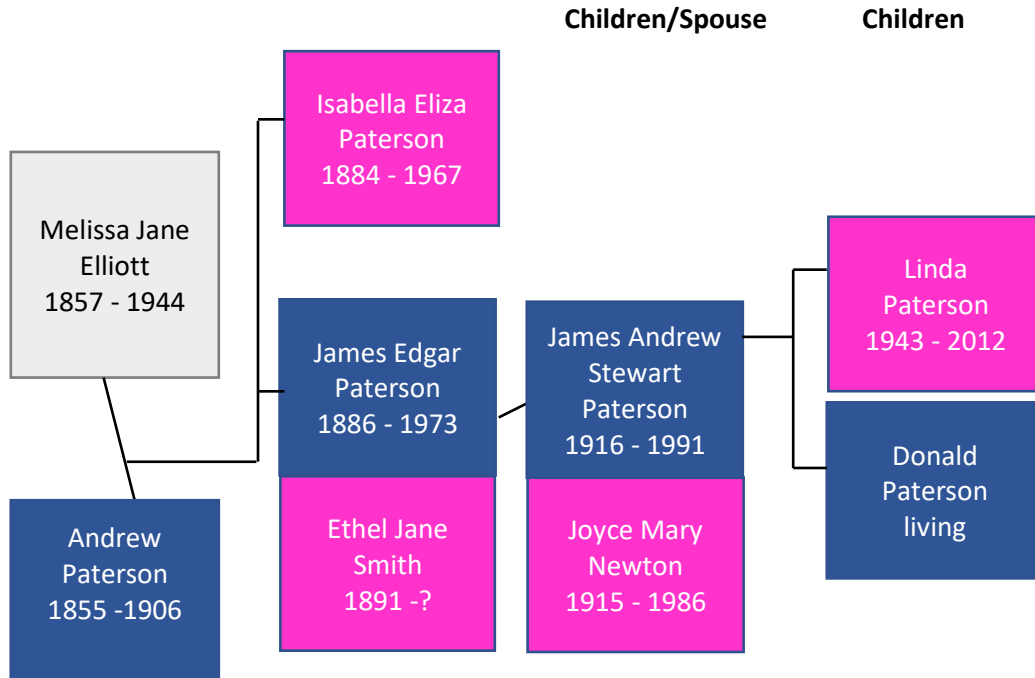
Children/Spouse

Children

Isabella Eliza Paterson 1884 - 1967

Melissa Jane Elliott 1857 - 1944

James Edgar Paterson 1886 - 1973

James Andrew Stewart Paterson 1916 - 1991

Linda Paterson 1943 - 2012

Donald Paterson living

Andrew Paterson 1855 -1906

Ethel Jane Smith 1891 -?

Joyce Mary Newton 1915 - 1986